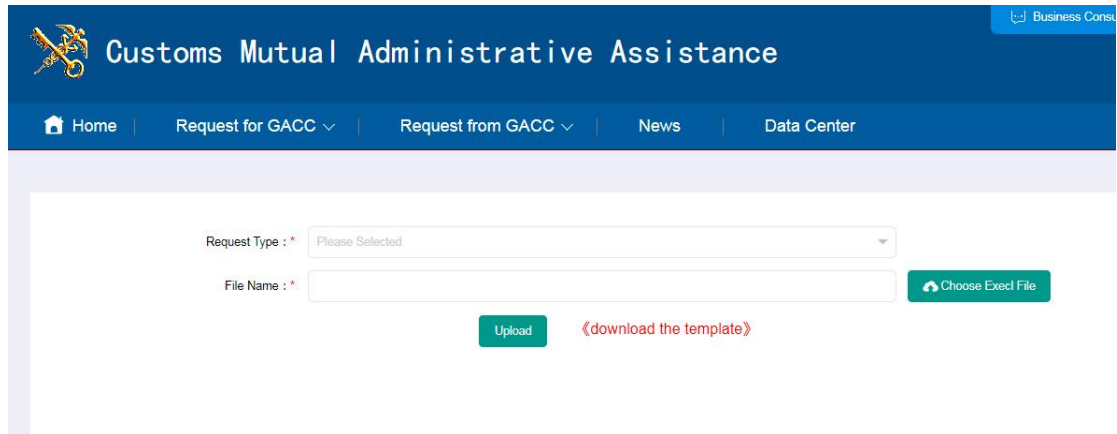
Business Consu

Customs Mutual Administrative Assistance

Home | Request for GACC | Request from GACC | News | Data Center

Request Type : * Please Selected

File Name : *

Choose Execl File

Upload

《download the template》